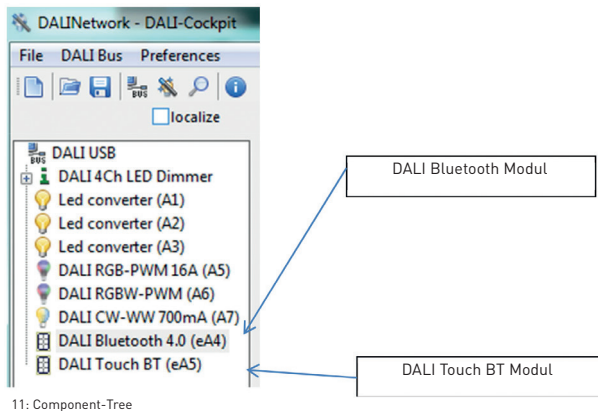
DALINetwork - DALI-Cockpit

File DALI Bus Preferences

BUS

localize

DALI USB
DALI 4Ch LED Dimmer
Led converter (A1)
Led converter (A2)
Led converter (A3)
DALI RGB-PWM 16A (A5)
DALI RGBW-PWM (A6)
DALI CW-WW 700mA (A7)
DALI Bluetooth 4.0 (eA4)
DALI Touch BT (eA5)

DALI Bluetooth Modul

DALI Touch BT Modul

11: Component-Tree